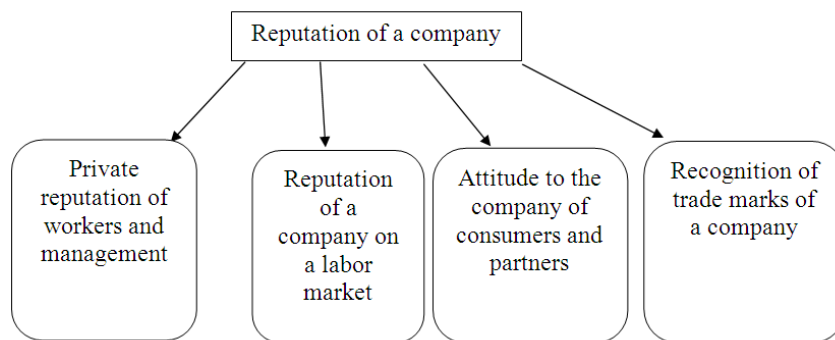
Reputation of a company

Private reputation of workers and management

Reputation of a company on a labor market

Attitude to the company of consumers and partners

Recognition of trade marks of a company